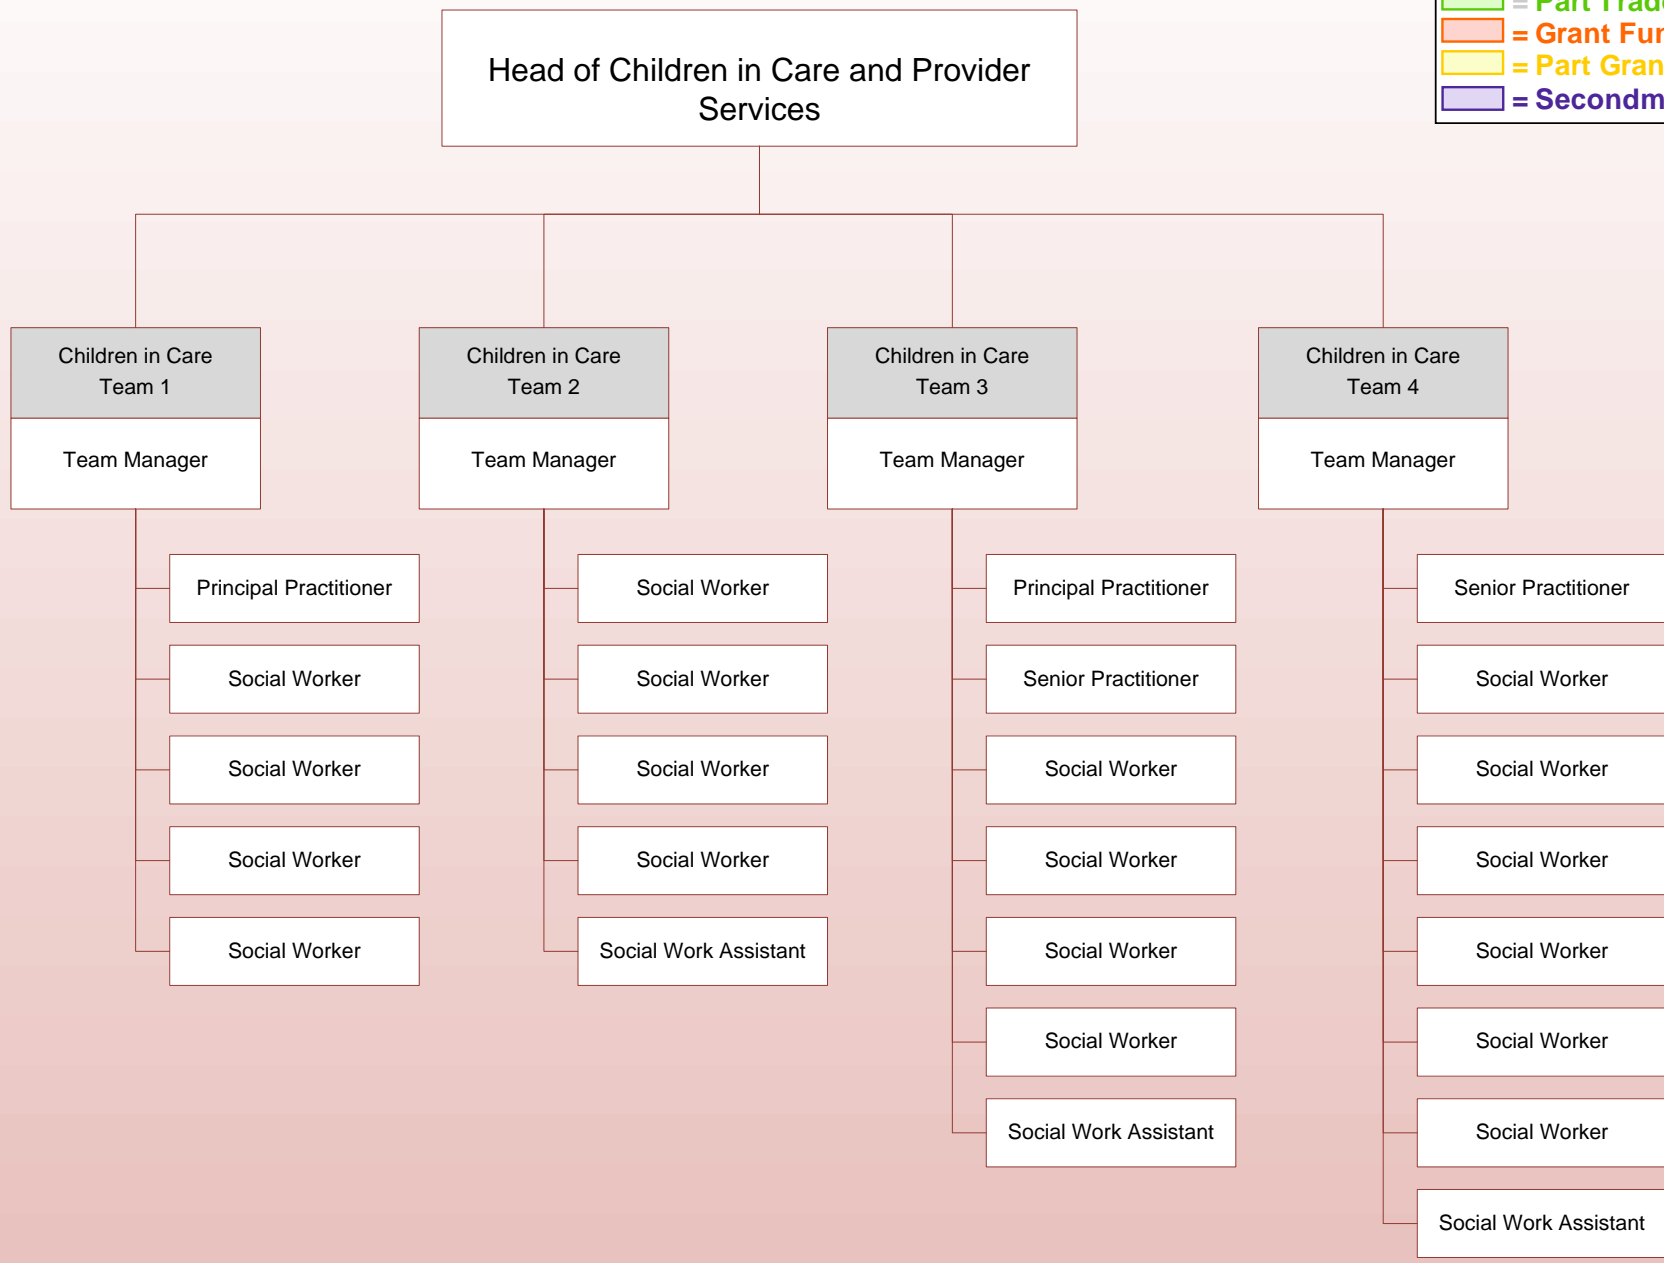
= Part Trad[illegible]
= Grant Fu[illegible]
= Part Gran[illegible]
= Secondm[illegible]

Head of Children in Care and Provider Services

Children in Care Team 1

Team Manager

Principal Practitioner

Social Worker

Social Worker

Social Worker

Social Worker

Children in Care Team 2

Team Manager

Social Worker

Social Worker

Social Worker

Social Worker

Social Work Assistant

Children in Care Team 3

Team Manager

Principal Practitioner

Senior Practitioner

Social Worker

Social Worker

Social Worker

Social Worker

Social Work Assistant

Children in Care Team 4

Team Manager

Senior Practitioner

Social Worker

Social Worker

Social Worker

Social Worker

Social Worker

Social Worker

Social Work Assistant